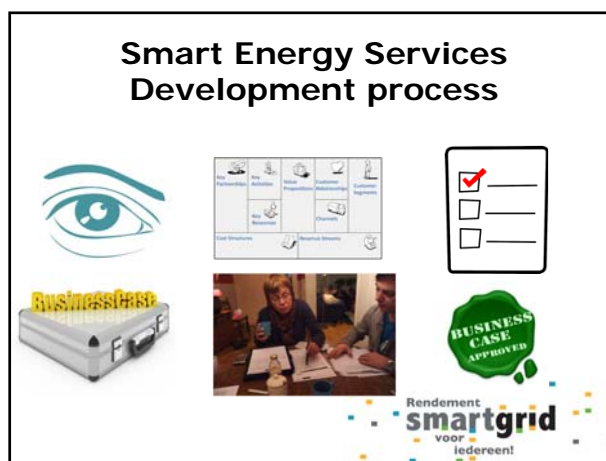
Smart Energy Services Development process

Key Partnerships
Key Activities
Value Propositions
Customer Relationships
Customer Segments
Key Resources
Channels
Cost Structures
Revenue Streams

BusinessCase

BUSINESS CASE APPROVED

Rendement
smartgrid
voor
iedereen!